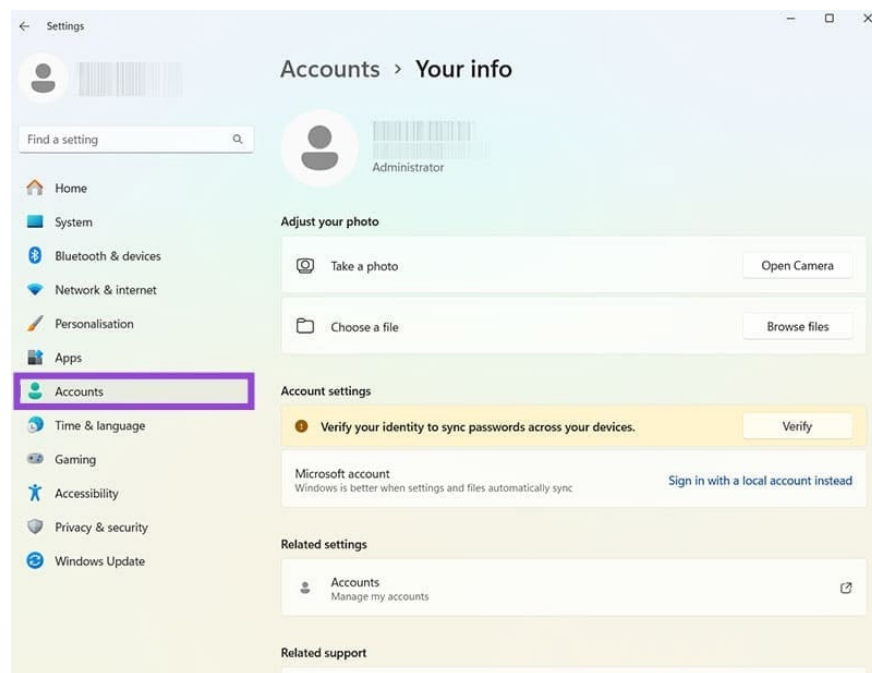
Settings

Find a setting

Home
System
Bluetooth & devices
Network & internet
Personalisation
Apps
Accounts
Time & language
Gaming
Accessibility
Privacy & security
Windows Update

Accounts > Your info

Administrator

Adjust your photo

Take a photo
Open Camera

Choose a file
Browse files

Account settings

Verify your identity to sync passwords across your devices.
Verify

Microsoft account
Windows is better when settings and files automatically sync
Sign in with a local account instead

Related settings

Accounts
Manage my accounts

Related support